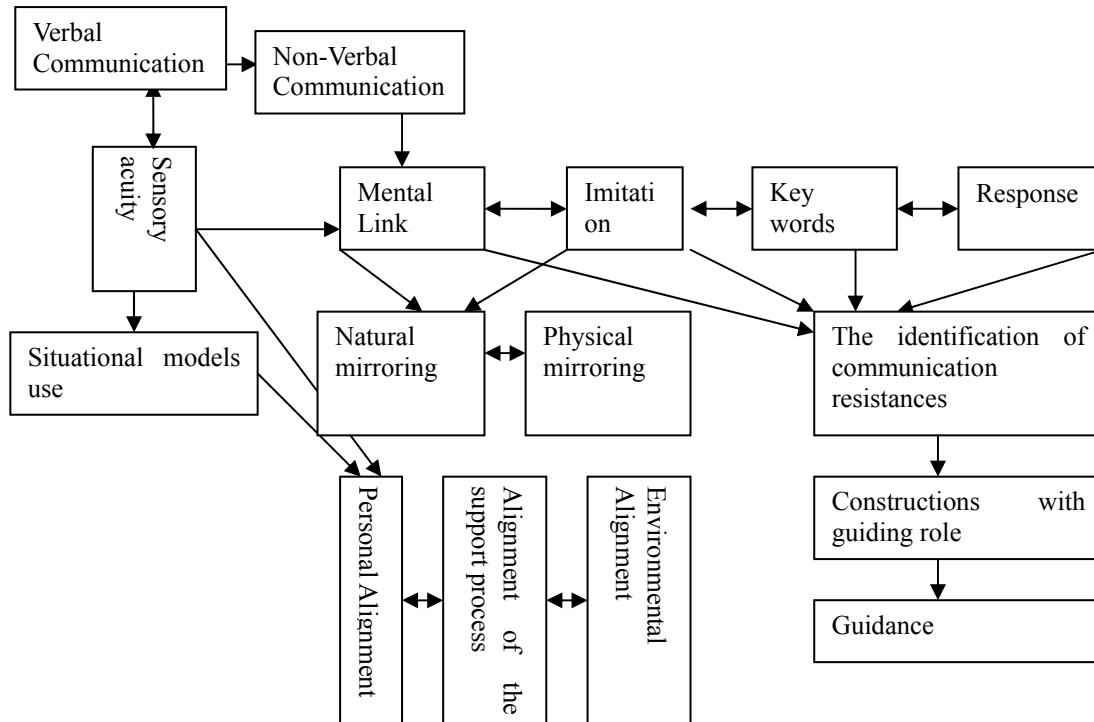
Verbal Communication

Non-Verbal Communication

Sensory acuity

Mental Link

Imitati on

Key words

Response

Situational models use

Natural mirroring

Physical mirroring

The identification of communication resistances

Personal Alignment

Alignment of the support process

Environmental Alignment

Constructions with guiding role

Guidance